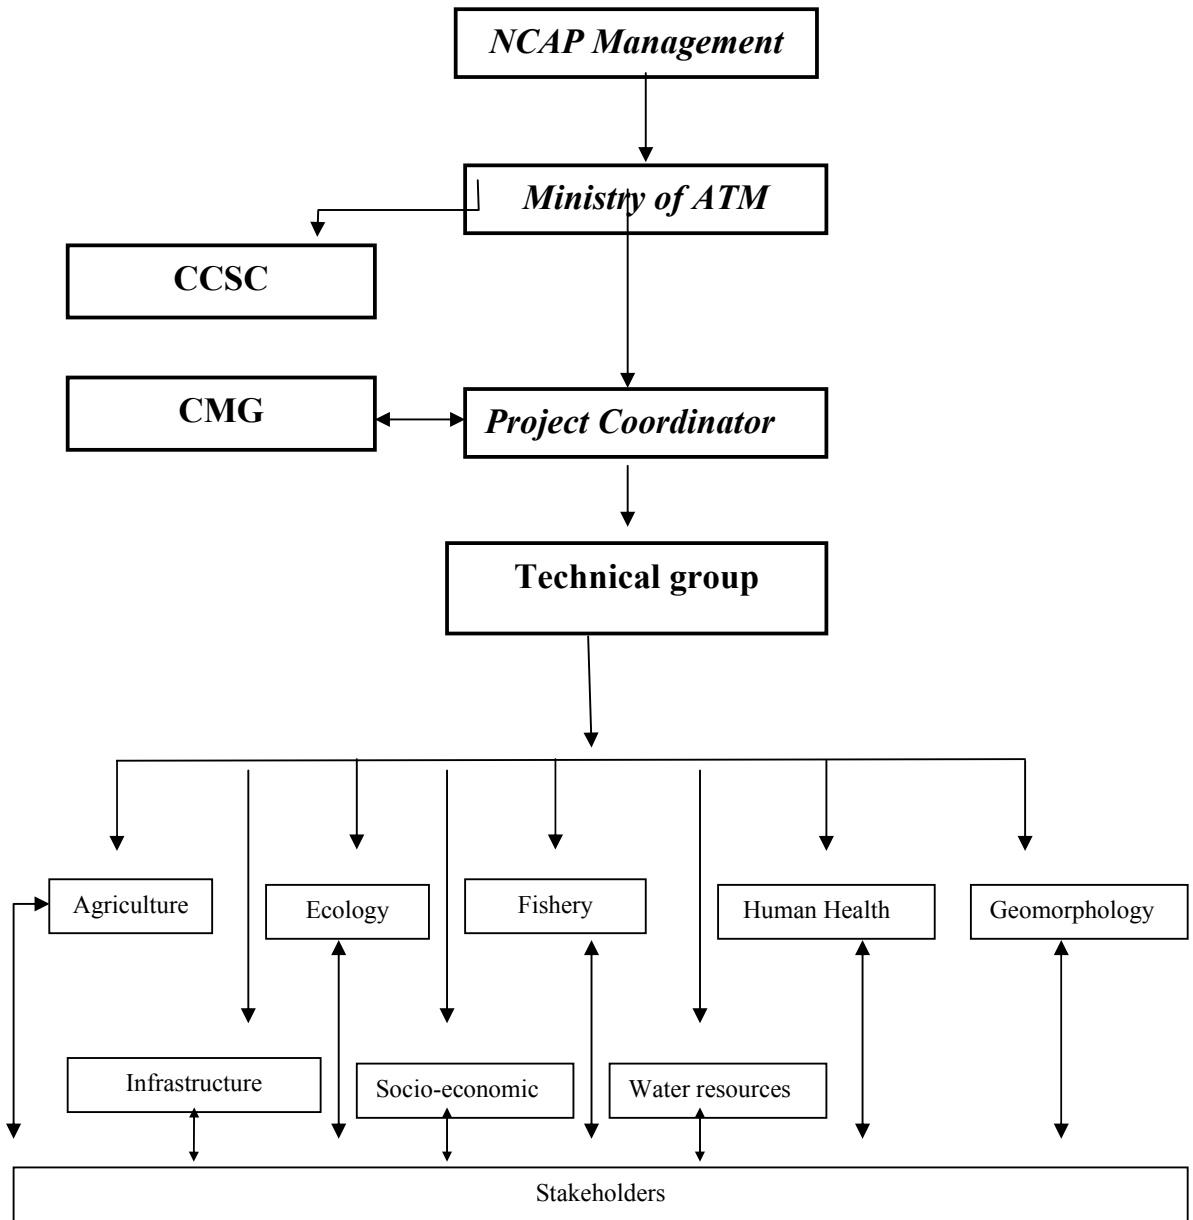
NCAP Management

Ministry of ATM

CCSC

CMG

Project Coordinator

Technical group

Agriculture

Ecology

Fishery

Human Health

Geomorphology

Infrastructure

Socio-economic

Water resources

Stakeholders